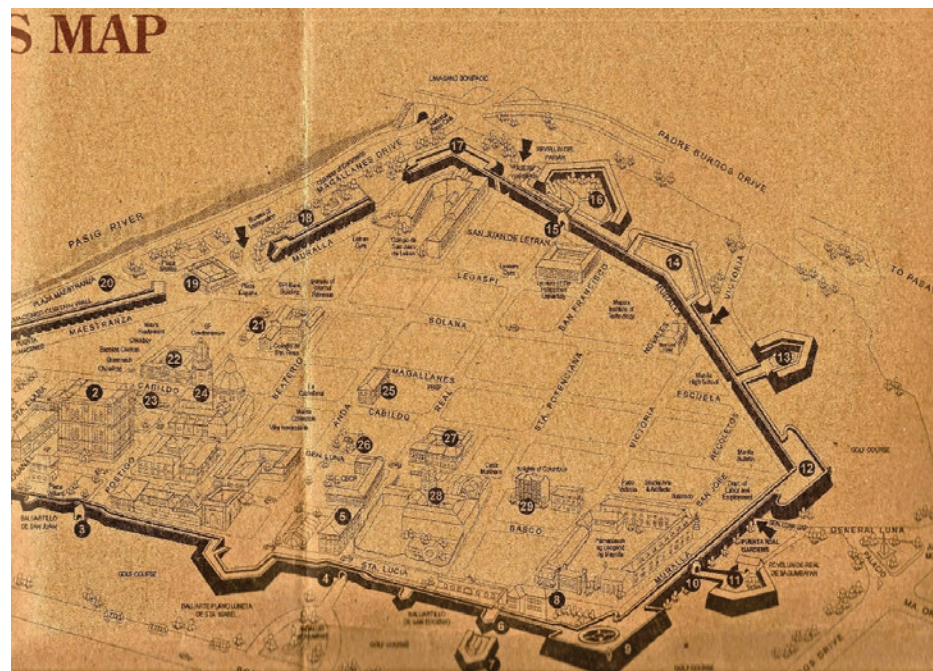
S MAP

PADRE BURGOS DRIVE

MAGALLANES DRIVE

PASIG RIVER

TO PASAY

17
18
16
15
14
13
12
20
19
21
22
2
23
24
25
26
27
28
29
3
4
5
6
7
8
9
10
11

MURALLA

SAN JUAN DE LETRAN

LEGASPI

SOLANA

SAN FRANCISCO

MAESTRANZA

CABILDO

MAGALLANES

CABILDO

BEATERIO

ANDA

REAL

STA. POTENCIANA

VICTORIA

ESCUELA

RECOLETOS

POSTIGO

GEN. LUNA

BASCO

STA. LUCIA

MURALLA

GENERAL LUNA

VICTORIA

PLAZA MEXICO

Manila Cathedral

Knights of Columbus

PUERTA REAL GARDENS

GOLF COURSE

BALUARTE DE SAN DIEGO